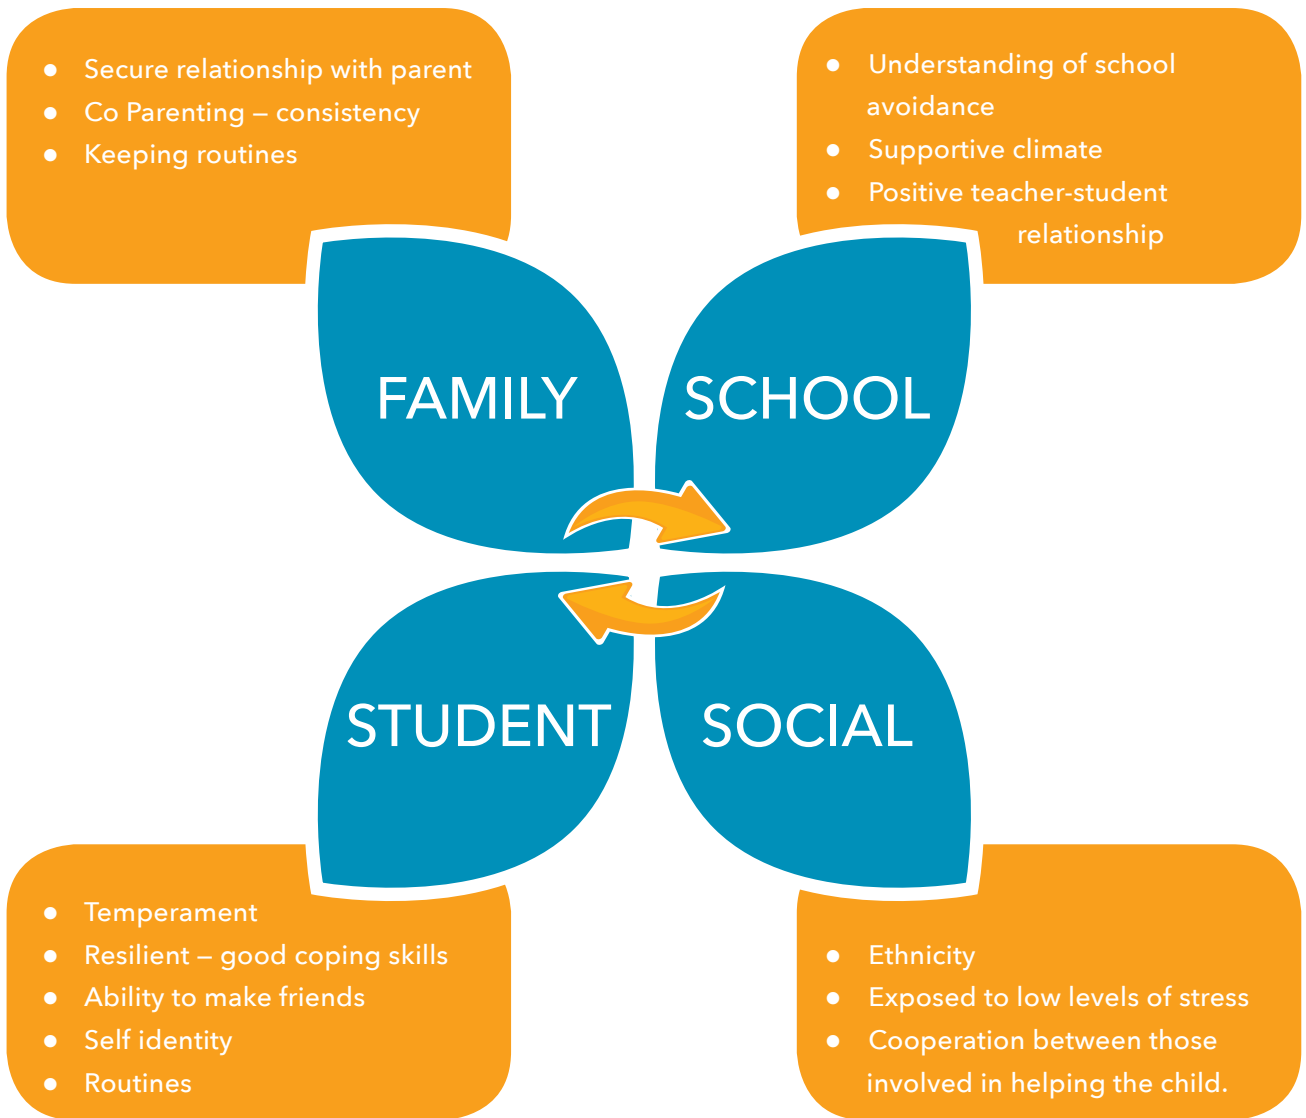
- Secure relationship with parent
- Co Parenting – consistency
- Keeping routines

- Understanding of school avoidance
- Supportive climate
- Positive teacher-student relationship

FAMILY

SCHOOL

STUDENT

SOCIAL

- Temperament
- Resilient – good coping skills
- Ability to make friends
- Self identity
- Routines

- Ethnicity
- Exposed to low levels of stress
- Cooperation between those involved in helping the child.